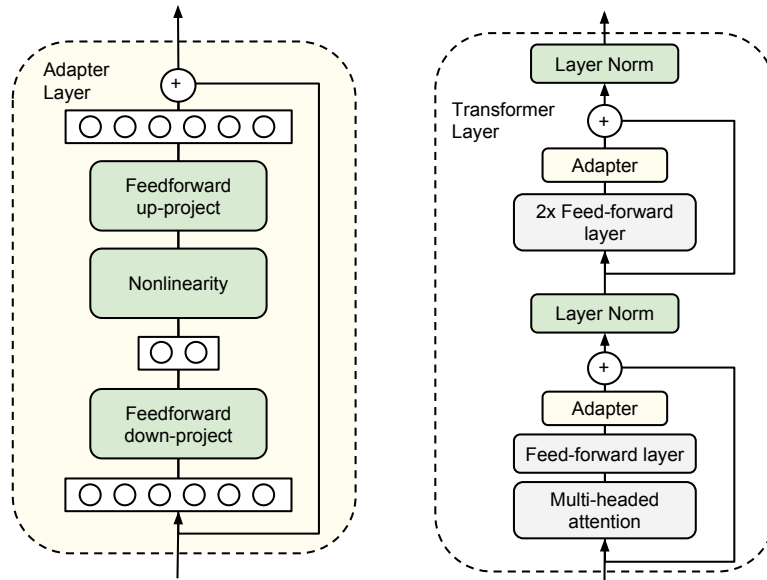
Adapter Layer

+

Feedforward up-project

Nonlinearity

Feedforward down-project

Transformer Layer

Layer Norm

+

Adapter

2x Feed-forward layer

Layer Norm

+

Adapter

Feed-forward layer

Multi-headed attention